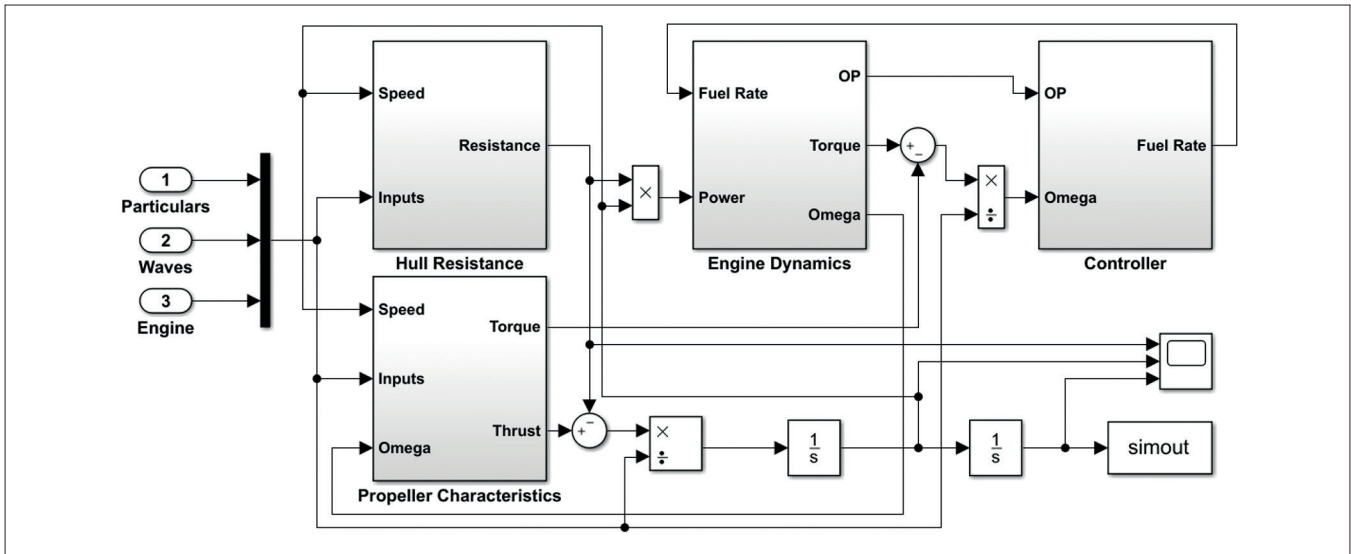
1
Particulars
2
Waves
3
Engine

Speed
Inputs
Resistance
Hull Resistance

Speed
Inputs
Omega
Torque
Thrust
Propeller Characteristics

×

Fuel Rate
Power
OP
Torque
Omega
Engine Dynamics

+
−

×
÷

OP
Omega
Fuel Rate
Controller

+
−

×
÷

$\frac{1}{s}$

$\frac{1}{s}$

simout